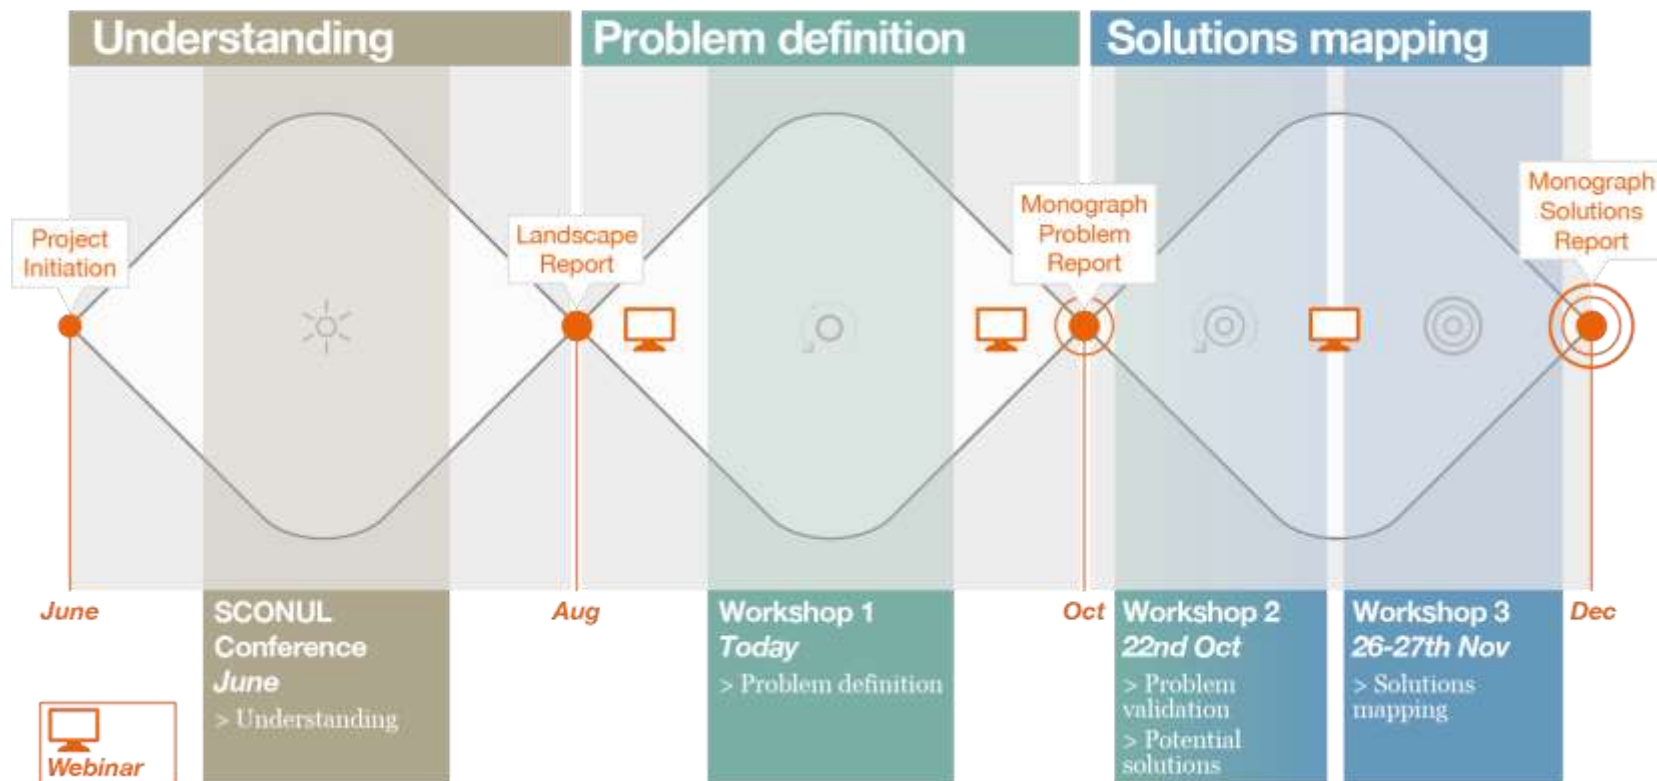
Understanding

Problem definition

Solutions mapping

Project Initiation

Landscape Report

Monograph Problem Report

Monograph Solutions Report

June

SCONUL Conference June

> Understanding

Aug

Workshop 1 Today

> Problem definition

Oct

Workshop 2 22nd Oct

> Problem validation

> Potential solutions

Workshop 3 26-27th Nov

> Solutions mapping

Dec

Webinar